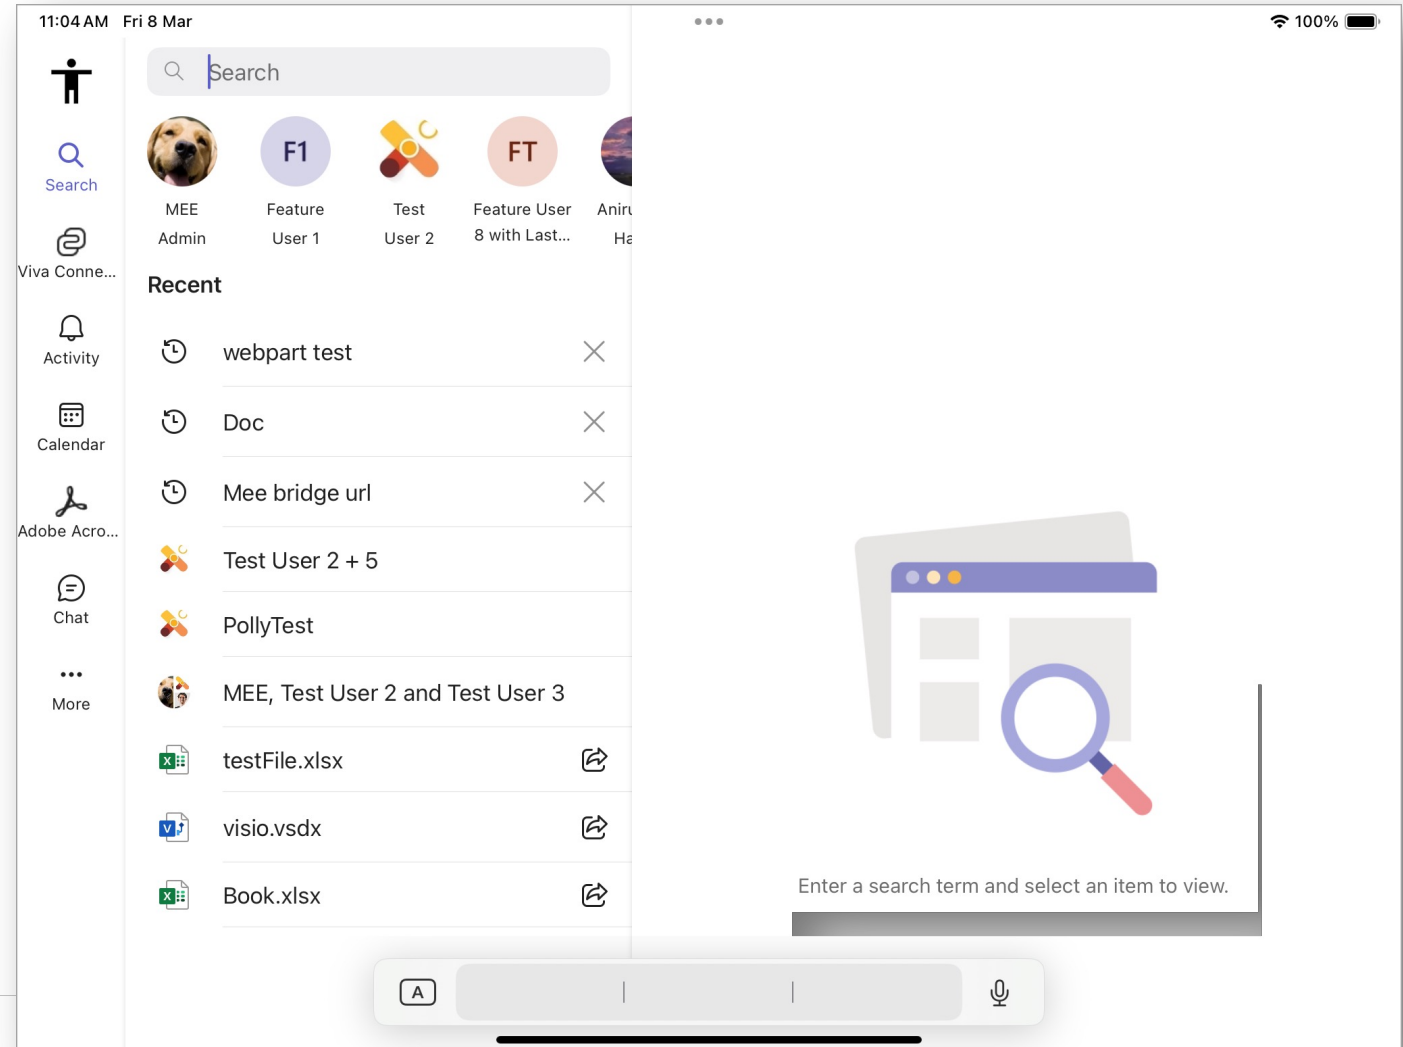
11:04 AM Fri 8 Mar

100%

Search

Search

Viva Conne...

Activity

Calendar

Adobe Acro...

Chat

More

F1

FT

MEE Admin

Feature User 1

Test User 2

Feature User 8 with Last...

Aniru Ha

Recent

webpart test

Doc

Mee bridge url

Test User 2 + 5

PollyTest

MEE, Test User 2 and Test User 3

testFile.xlsx

visio.vsdx

Book.xlsx

Enter a search term and select an item to view.

A